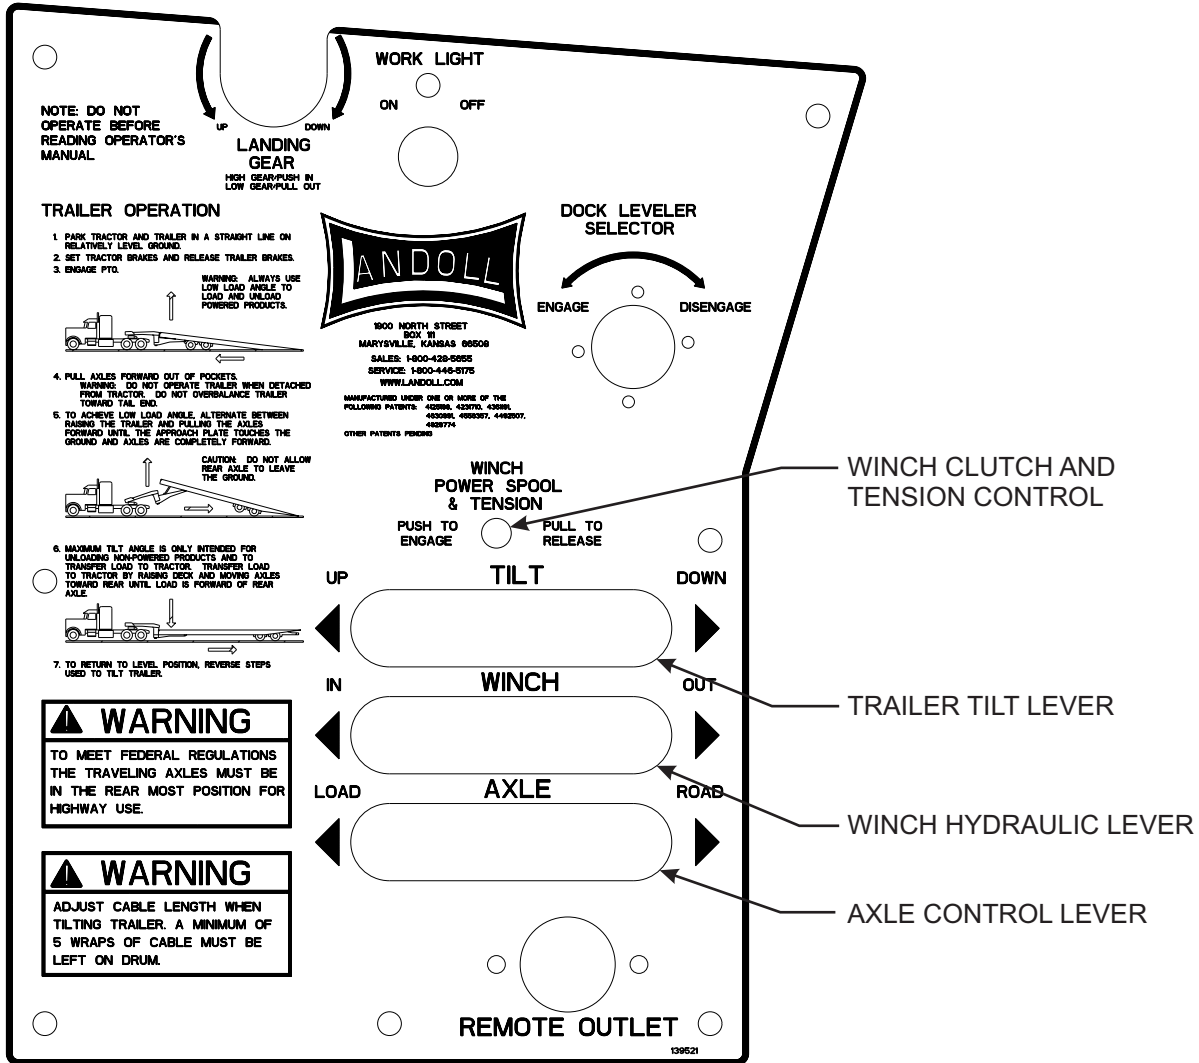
WORK LIGHT

ON OFF

NOTE: DO NOT OPERATE BEFORE READING OPERATOR'S MANUAL

UP DOWN

LANDING GEAR

HIGH GEAR/PUSH IN
LOW GEAR/PULL OUT

TRAILER OPERATION

1. PARK TRACTOR AND TRAILER IN A STRAIGHT LINE ON RELATIVELY LEVEL GROUND.
2. SET TRACTOR BRAKES AND RELEASE TRAILER BRAKES.
3. ENGAGE PTO.

WARNING: ALWAYS USE LOW LOAD ANGLE TO LOAD AND UNLOAD POWERED PRODUCTS.

4. PULL AXLES FORWARD OUT OF POCKETS.
WARNING: DO NOT OPERATE TRAILER WHEN DETACHED FROM TRACTOR. DO NOT OVERBALANCE TRAILER TOWARD TAIL END.
5. TO ACHIEVE LOW LOAD ANGLE, ALTERNATE BETWEEN RAISING THE TRAILER AND PULLING THE AXLES FORWARD UNTIL THE APPROACH PLATE TOUCHES THE GROUND AND AXLES ARE COMPLETELY FORWARD.

CAUTION: DO NOT ALLOW REAR AXLE TO LEAVE THE GROUND.

6. MAXIMUM TILT ANGLE IS ONLY INTENDED FOR UNLOADING NON-POWERED PRODUCTS AND TO TRANSFER LOAD TO TRACTOR. TRANSFER LOAD TO TRACTOR BY RAISING DECK AND MOVING AXLES TOWARD REAR UNTIL LOAD IS FORWARD OF REAR AXLE.

7. TO RETURN TO LEVEL POSITION, REVERSE STEPS USED TO TILT TRAILER.

LANDOLL

1900 NORTH STREET
BOX 111
MARYSVILLE, KANSAS 66508
SALES: 1-800-428-5655
SERVICE: 1-800-446-5175
WWW.LANDOLL.COM

MANUFACTURED UNDER ONE OR MORE OF THE FOLLOWING PATENTS: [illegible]
OTHER PATENTS PENDING

DOCK LEVELER SELECTOR

ENGAGE DISENGAGE

WINCH POWER SPOOL & TENSION

PUSH TO ENGAGE PULL TO RELEASE

WINCH CLUTCH AND TENSION CONTROL

UP TILT DOWN

TRAILER TILT LEVER

IN WINCH OUT

WINCH HYDRAULIC LEVER

LOAD AXLE ROAD

AXLE CONTROL LEVER

⚠ WARNING

TO MEET FEDERAL REGULATIONS THE TRAVELING AXLES MUST BE IN THE REAR MOST POSITION FOR HIGHWAY USE.

⚠ WARNING

ADJUST CABLE LENGTH WHEN TILTING TRAILER. A MINIMUM OF 5 WRAPS OF CABLE MUST BE LEFT ON DRUM.

REMOTE OUTLET

139521